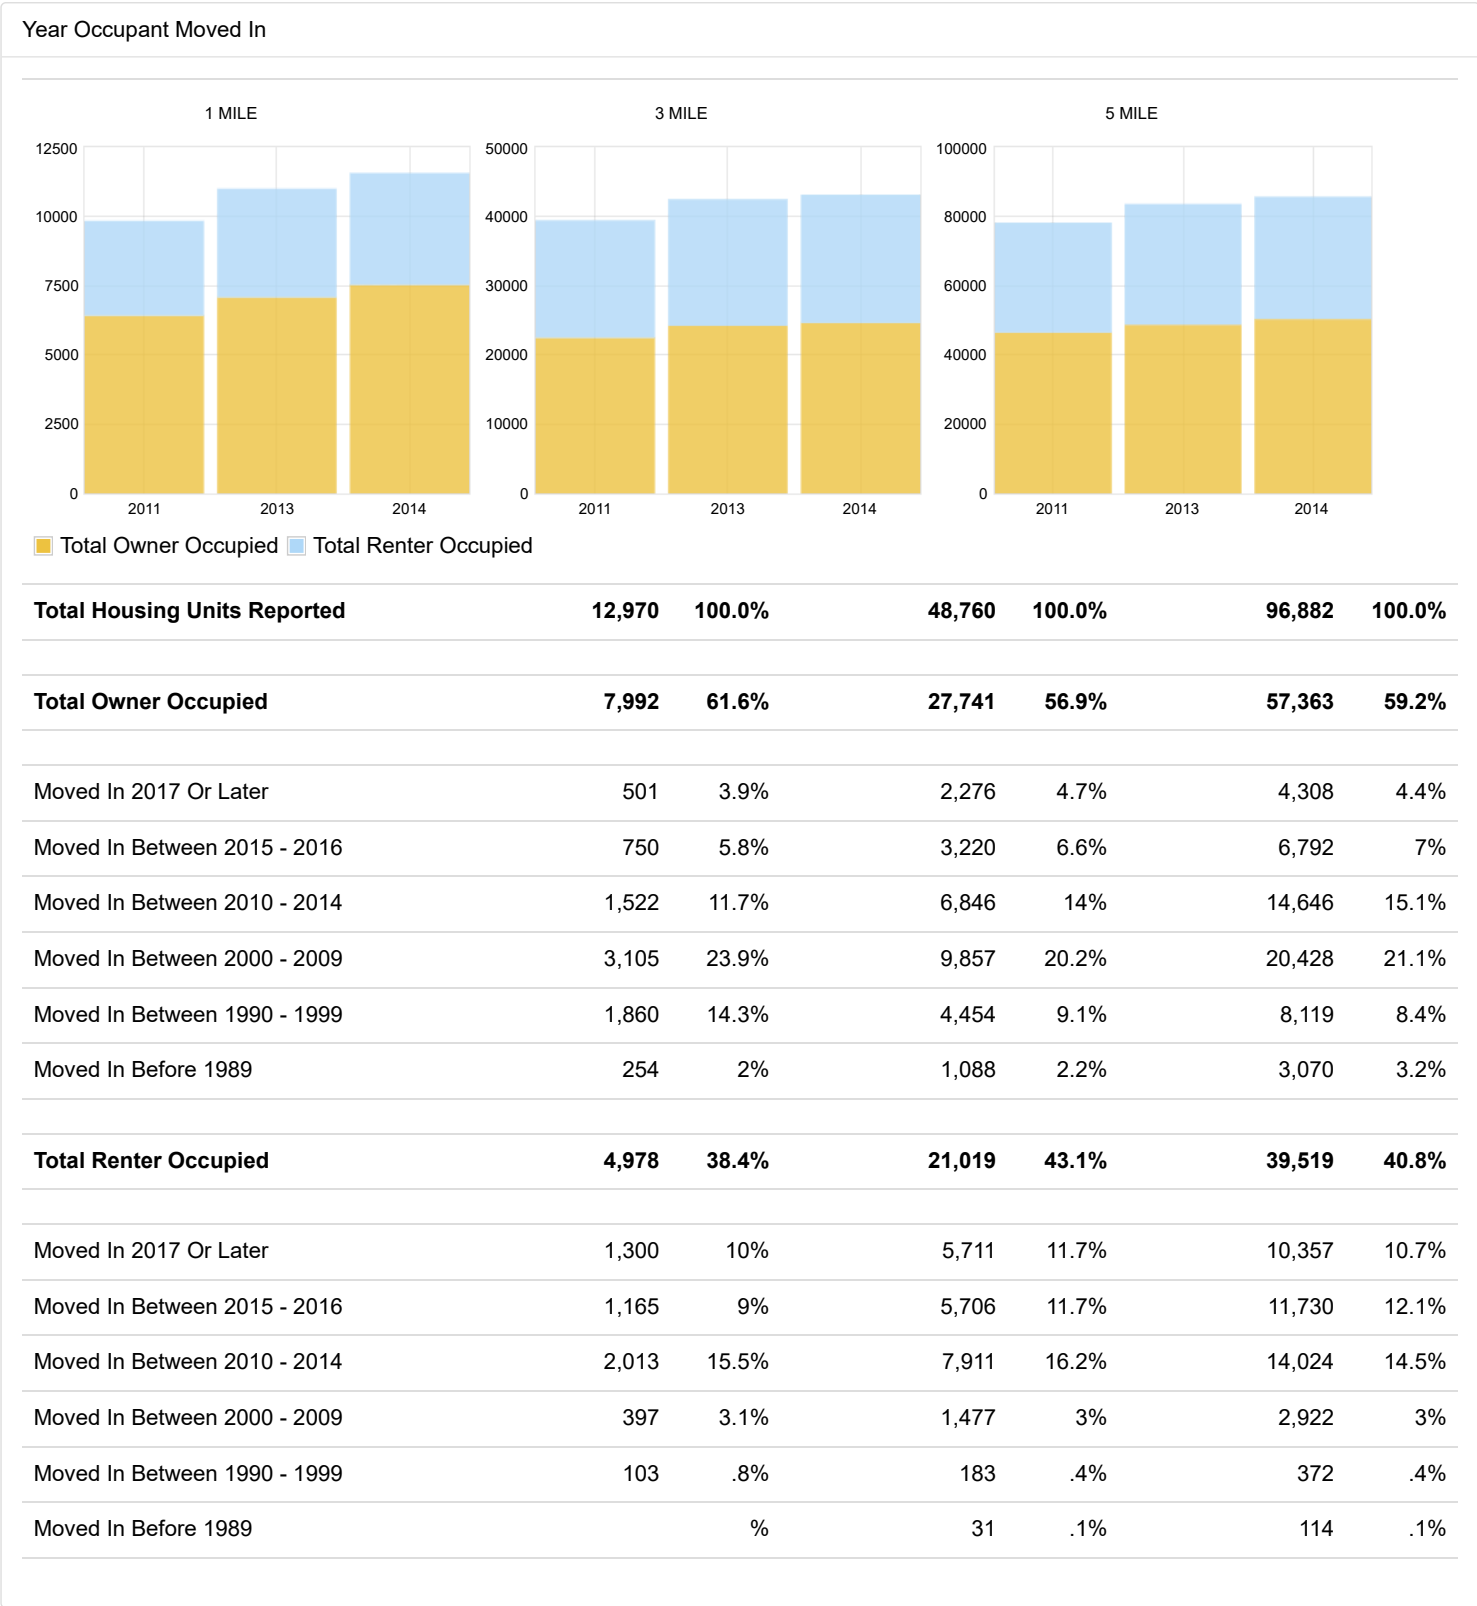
Year Occupant Moved In

1 MILE
12500
10000
7500
5000
2500
0
2011
2013
2014

3 MILE
50000
40000
30000
20000
10000
0
2011
2013
2014

5 MILE
100000
80000
60000
40000
20000
0
2011
2013
2014

Total Owner Occupied Total Renter Occupied

| | | | | | | |
|---|---|---|---|---|---|---|
| **Total Housing Units Reported** | **12,970** | **100.0%** | **48,760** | **100.0%** | **96,882** | **100.0%** |
| **Total Owner Occupied** | **7,992** | **61.6%** | **27,741** | **56.9%** | **57,363** | **59.2%** |
| Moved In 2017 Or Later | 501 | 3.9% | 2,276 | 4.7% | 4,308 | 4.4% |
| Moved In Between 2015 - 2016 | 750 | 5.8% | 3,220 | 6.6% | 6,792 | 7% |
| Moved In Between 2010 - 2014 | 1,522 | 11.7% | 6,846 | 14% | 14,646 | 15.1% |
| Moved In Between 2000 - 2009 | 3,105 | 23.9% | 9,857 | 20.2% | 20,428 | 21.1% |
| Moved In Between 1990 - 1999 | 1,860 | 14.3% | 4,454 | 9.1% | 8,119 | 8.4% |
| Moved In Before 1989 | 254 | 2% | 1,088 | 2.2% | 3,070 | 3.2% |
| **Total Renter Occupied** | **4,978** | **38.4%** | **21,019** | **43.1%** | **39,519** | **40.8%** |
| Moved In 2017 Or Later | 1,300 | 10% | 5,711 | 11.7% | 10,357 | 10.7% |
| Moved In Between 2015 - 2016 | 1,165 | 9% | 5,706 | 11.7% | 11,730 | 12.1% |
| Moved In Between 2010 - 2014 | 2,013 | 15.5% | 7,911 | 16.2% | 14,024 | 14.5% |
| Moved In Between 2000 - 2009 | 397 | 3.1% | 1,477 | 3% | 2,922 | 3% |
| Moved In Between 1990 - 1999 | 103 | .8% | 183 | .4% | 372 | .4% |
| Moved In Before 1989 | | % | 31 | .1% | 114 | .1% |